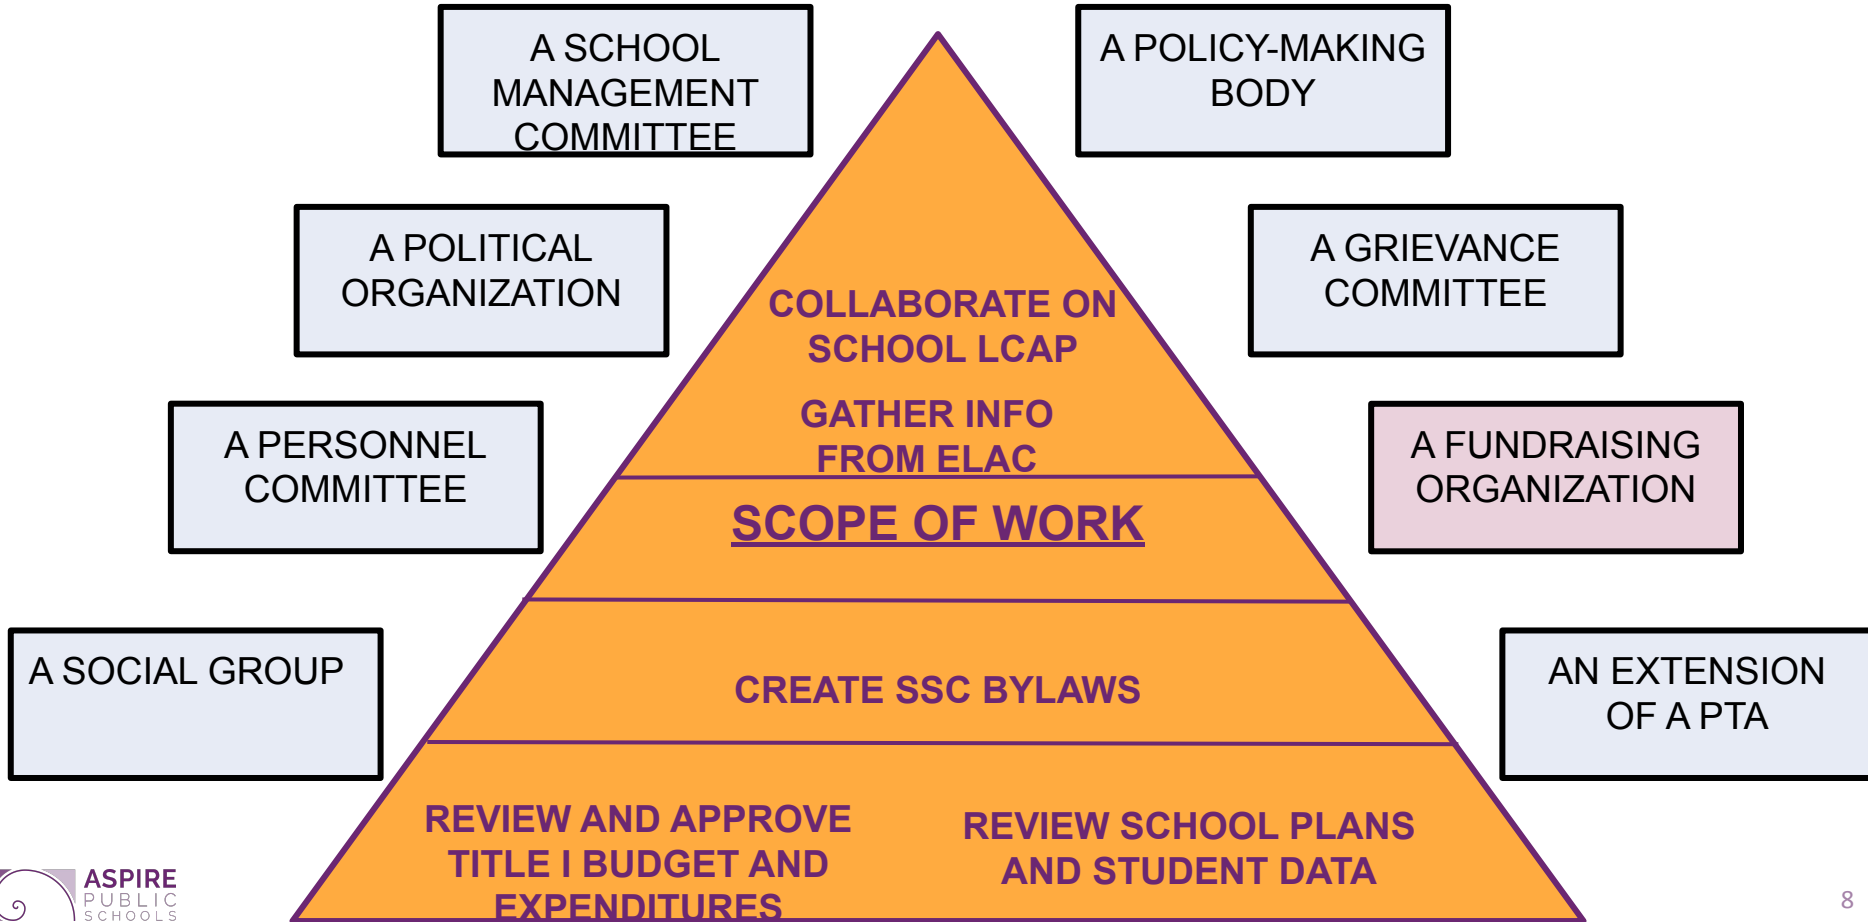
A SCHOOL MANAGEMENT COMMITTEE

A POLICY-MAKING BODY

A POLITICAL ORGANIZATION

A GRIEVANCE COMMITTEE

A PERSONNEL COMMITTEE

A FUNDRAISING ORGANIZATION

A SOCIAL GROUP

AN EXTENSION OF A PTA

COLLABORATE ON SCHOOL LCAP

GATHER INFO FROM ELAC

SCOPE OF WORK

CREATE SSC BYLAWS

REVIEW AND APPROVE TITLE I BUDGET AND EXPENDITURES

REVIEW SCHOOL PLANS AND STUDENT DATA

ASPIRE PUBLIC SCHOOLS

8